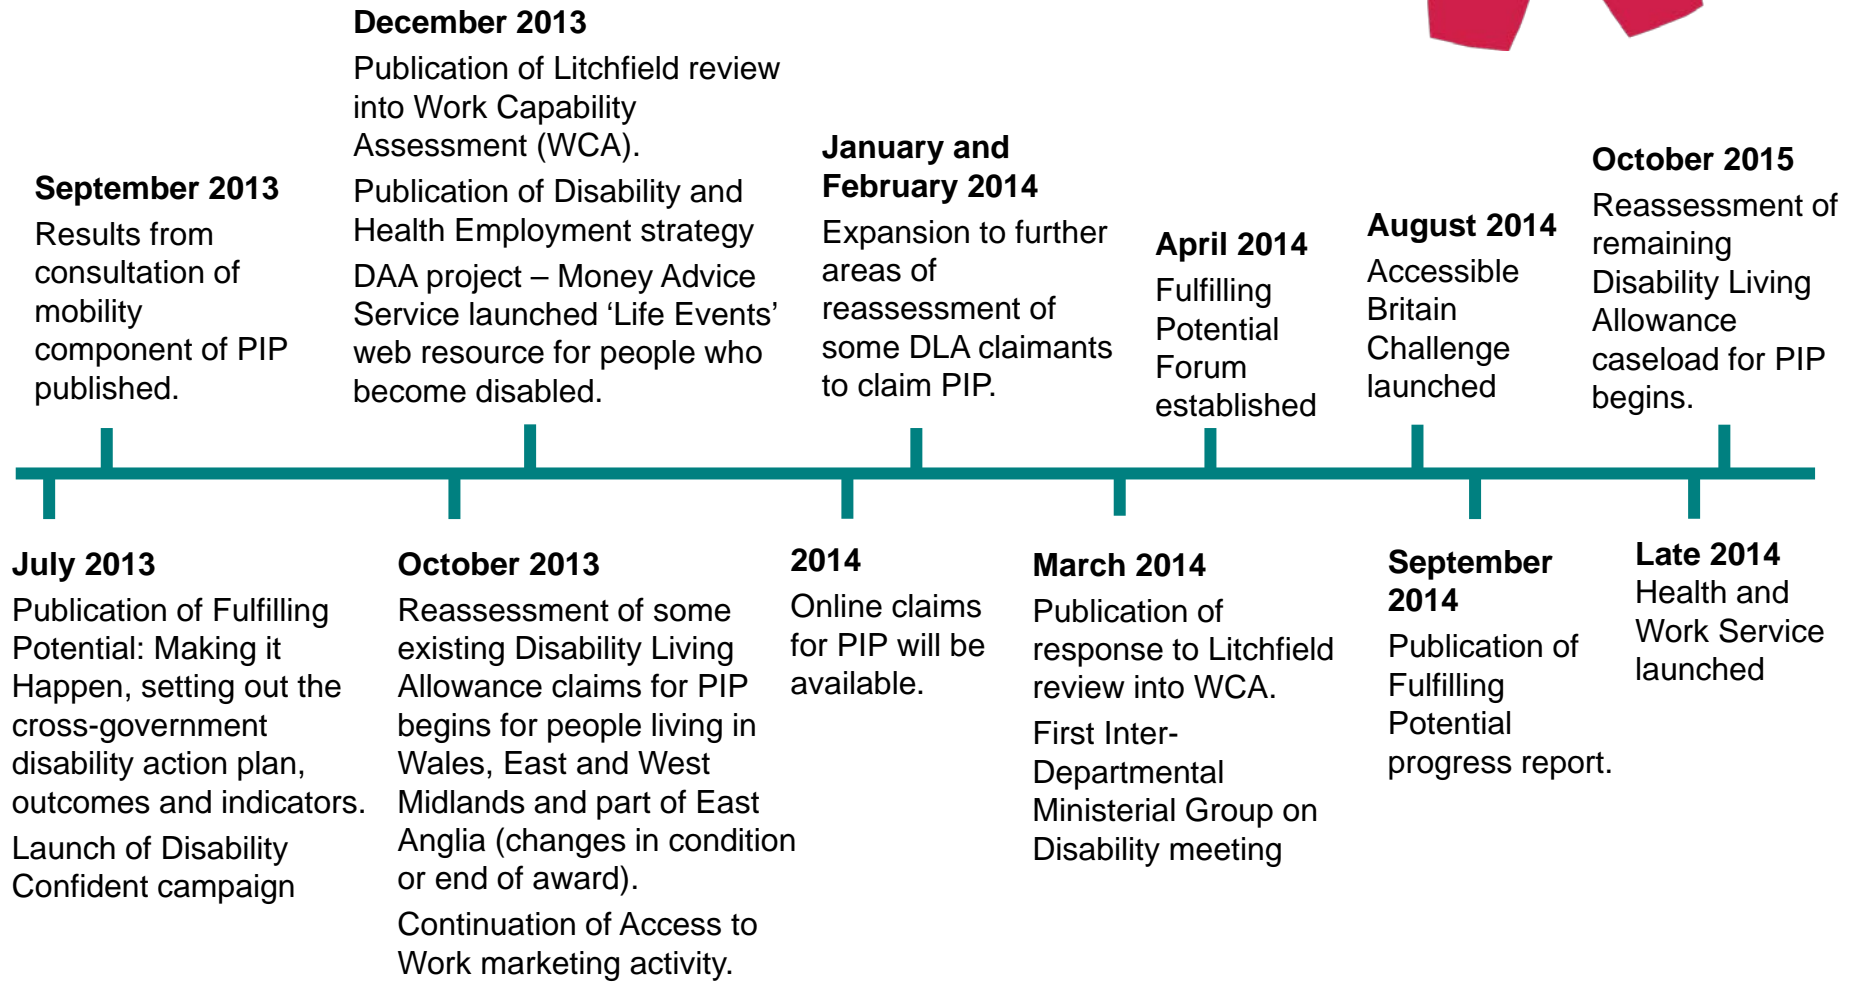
December 2013

Publication of Litchfield review into Work Capability Assessment (WCA).

Publication of Disability and Health Employment strategy

DAA project – Money Advice Service launched ‘Life Events’ web resource for people who become disabled.

September 2013

Results from consultation of mobility component of PIP published.

January and February 2014

Expansion to further areas of reassessment of some DLA claimants to claim PIP.

April 2014

Fulfilling Potential Forum established

August 2014

Accessible Britain Challenge launched

October 2015

Reassessment of remaining Disability Living Allowance caseload for PIP begins.

July 2013

Publication of Fulfilling Potential: Making it Happen, setting out the cross-government disability action plan, outcomes and indicators.

Launch of Disability Confident campaign

October 2013

Reassessment of some existing Disability Living Allowance claims for PIP begins for people living in Wales, East and West Midlands and part of East Anglia (changes in condition or end of award).

Continuation of Access to Work marketing activity.

2014

Online claims for PIP will be available.

March 2014

Publication of response to Litchfield review into WCA.

First Inter-Departmental Ministerial Group on Disability meeting

September 2014

Publication of Fulfilling Potential progress report.

Late 2014

Health and Work Service launched